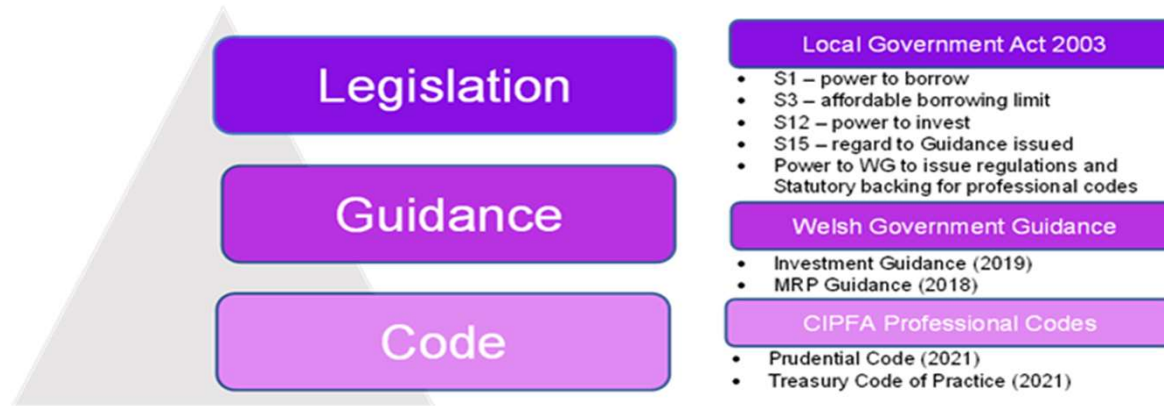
Legislation

Guidance

Code

Local Government Act 2003

- S1 – power to borrow
- S3 – affordable borrowing limit
- S12 – power to invest
- S15 – regard to Guidance issued
- Power to WG to issue regulations and Statutory backing for professional codes

Welsh Government Guidance

- Investment Guidance (2019)
- MRP Guidance (2018)

CIPFA Professional Codes

- Prudential Code (2021)
- Treasury Code of Practice (2021)